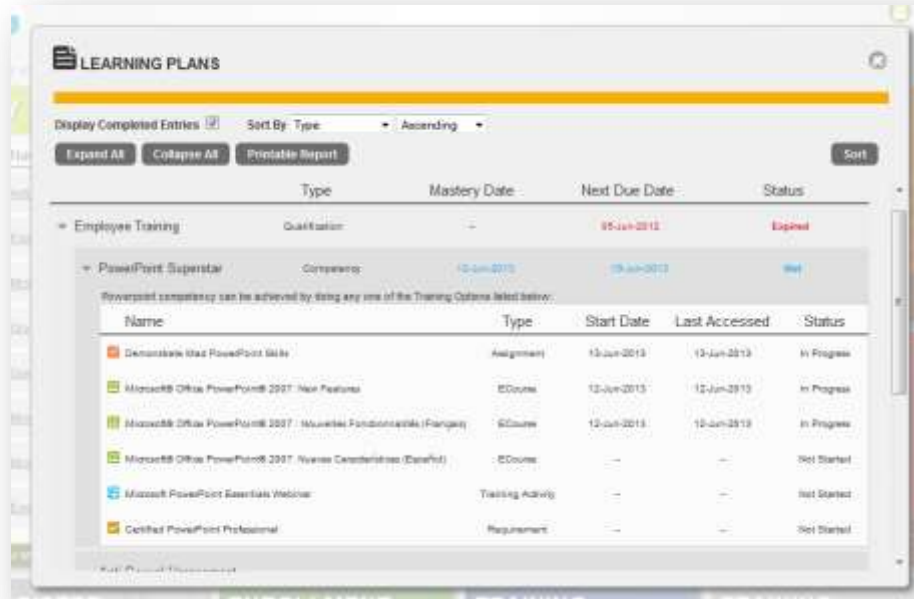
LEARNING PLANS

Display Completed Entries ☑ Sort By Type ▾ Ascending ▾

Expand All Collapse All Printable Report Sort

| | Type | Mastery Date | Next Due Date | Status |
|---|---|---|---|---|
| ▾ Employee Training | Qualification | – | 05-Jun-2013 | Expired |
| ▾ PowerPoint Superstar | Competency | 13-Jun-2013 | 13-Jun-2013 | Met |

Powerpoint competency can be achieved by doing any one of the Training Options listed below:

| Name | Type | Start Date | Last Accessed | Status |
|---|---|---|---|---|
| Demonstrate Mad PowerPoint Skills | Assignment | 13-Jun-2013 | 13-Jun-2013 | In Progress |
| Microsoft® Office PowerPoint® 2007: New Features | ECourse | 12-Jun-2013 | 12-Jun-2013 | In Progress |
| Microsoft® Office PowerPoint® 2007 : Nouvelles Fonctionnalités (Français) | ECourse | 12-Jun-2013 | 10-Jun-2013 | In Progress |
| Microsoft® Office PowerPoint® 2007: Nuevas Características (Español) | ECourse | – | – | Not Started |
| Microsoft PowerPoint Essentials Webinar | Training Activity | – | – | Not Started |
| Certified PowerPoint Professional | Requirement | – | – | Not Started |

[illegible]